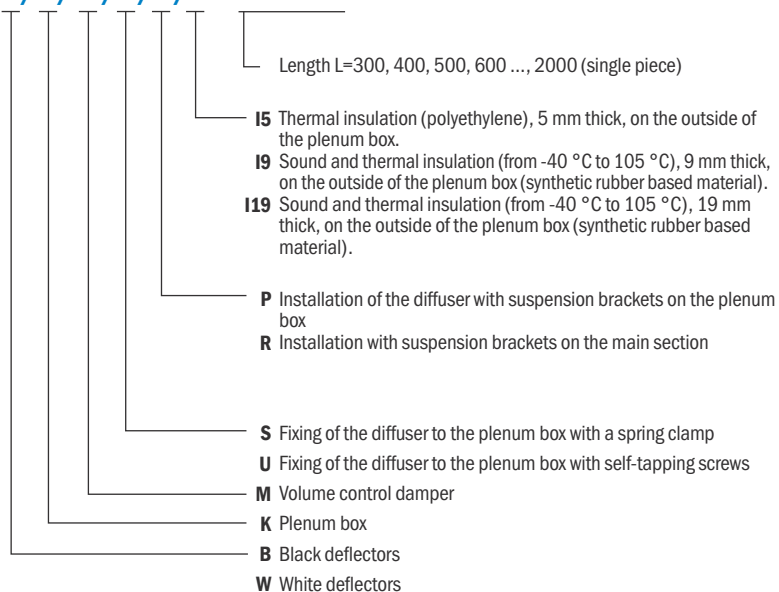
Length L=300, 400, 500, 600 ..., 2000 (single piece)

**I5** Thermal insulation (polyethylene), 5 mm thick, on the outside of the plenum box.
**I9** Sound and thermal insulation (from -40 °C to 105 °C), 9 mm thick, on the outside of the plenum box (synthetic rubber based material).
**I19** Sound and thermal insulation (from -40 °C to 105 °C), 19 mm thick, on the outside of the plenum box (synthetic rubber based material).

**P** Installation of the diffuser with suspension brackets on the plenum box
**R** Installation with suspension brackets on the main section

**S** Fixing of the diffuser to the plenum box with a spring clamp
**U** Fixing of the diffuser to the plenum box with self-tapping screws
**M** Volume control damper
**K** Plenum box
**B** Black deflectors
**W** White deflectors